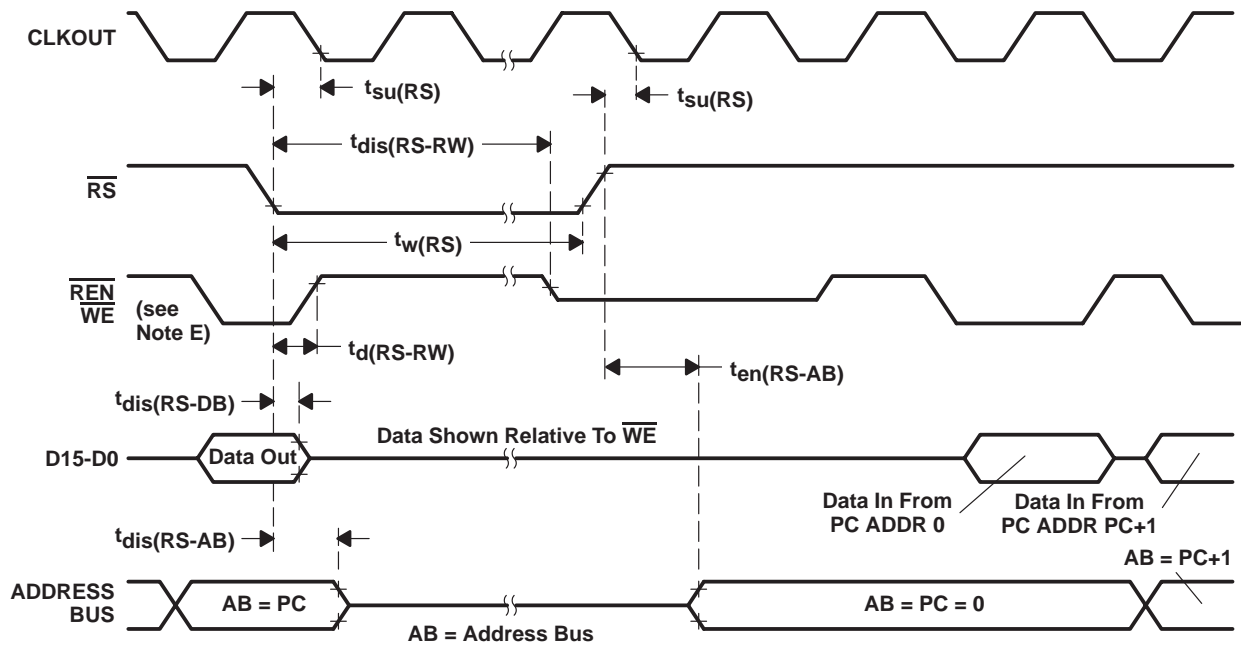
CLKOUT

$t_{su(RS)}$

$t_{su(RS)}$

$t_{dis(RS-RW)}$

$\overline{RS}$

$t_{w(RS)}$

$\overline{REN}$

$\overline{WE}$

(see Note E)

$t_{d(RS-RW)}$

$t_{en(RS-AB)}$

$t_{dis(RS-DB)}$

D15-D0

Data Out

Data Shown Relative To $\overline{WE}$

Data In From PC ADDR 0

Data In From PC ADDR PC+1

$t_{dis(RS-AB)}$

AB = PC+1

ADDRESS BUS

AB = PC

AB = PC = 0

AB = Address Bus